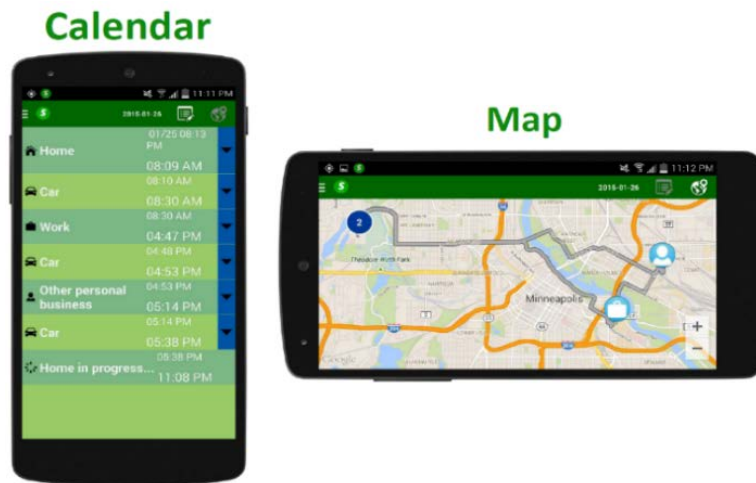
Calendar

11:11 PM

2015-01-26

Home
01/25 08:13 PM
08:09 AM

Car
08:10 AM
08:30 AM

Work
08:30 AM
04:47 PM

Car
04:48 PM
04:53 PM

Other personal business
04:53 PM
05:14 PM

Car
05:14 PM
05:38 PM

Home in progress...
05:38 PM
11:08 PM

Map

11:12 PM

2015-01-26

2

Theodore Wirth Park

Minneapolis

+

−

Google